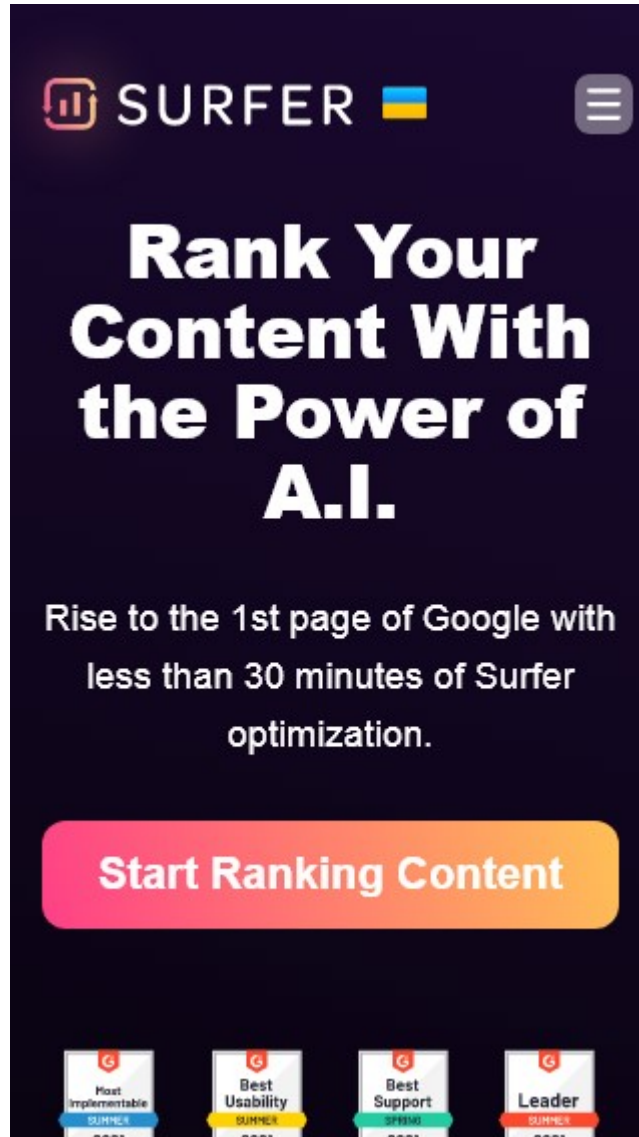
SURFER

Rank Your Content With the Power of A.I.

Rise to the 1st page of Google with less than 30 minutes of Surfer optimization.

Start Ranking Content

G
Most Implementable
SUMMER
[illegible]

G
Best Usability
SUMMER
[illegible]

G
Best Support
SPRING
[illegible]

G
Leader
SUMMER
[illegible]